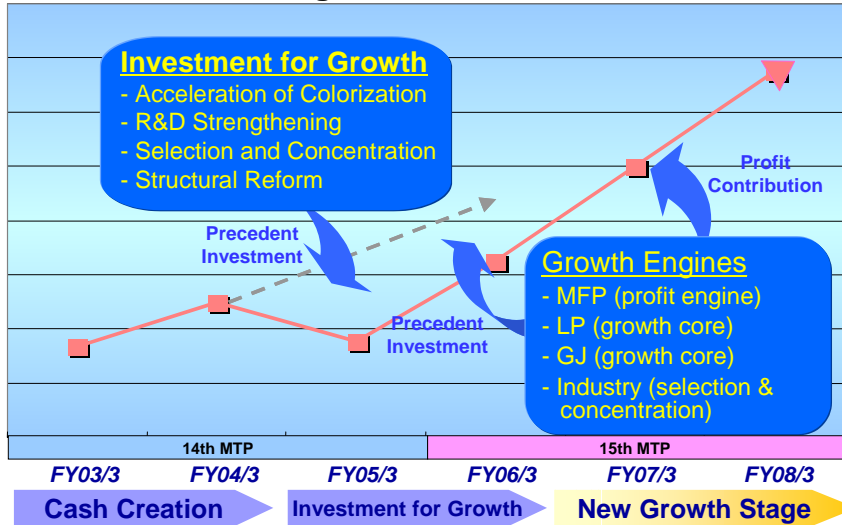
Investment for Growth
- Acceleration of Colorization
- R&D Strengthening
- Selection and Concentration
- Structural Reform

Profit Contribution

Precedent Investment

Precedent Investment

Growth Engines
- MFP (profit engine)
- LP (growth core)
- GJ (growth core)
- Industry (selection & concentration)

14th MTP
15th MTP

FY03/3
FY04/3
FY05/3
FY06/3
FY07/3
FY08/3

Cash Creation
Investment for Growth
New Growth Stage